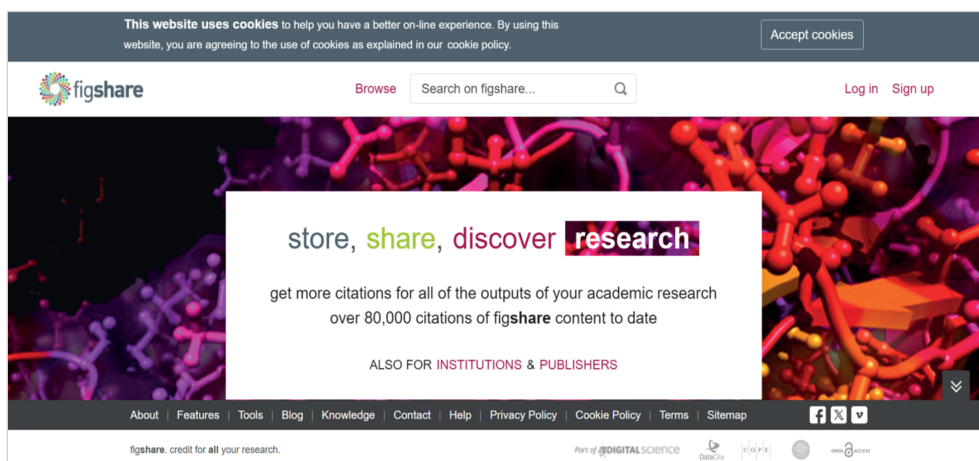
**This website uses cookies** to help you have a better on-line experience. By using this website, you are agreeing to the use of cookies as explained in our cookie policy.

Accept cookies

figshare

Browse

Search on figshare...

Log in Sign up

store, share, discover research

get more citations for all of the outputs of your academic research over 80,000 citations of figshare content to date

ALSO FOR INSTITUTIONS & PUBLISHERS

About | Features | Tools | Blog | Knowledge | Contact | Help | Privacy Policy | Cookie Policy | Terms | Sitemap

figshare. credit for all your research.

Part of DIGITAL SCIENCE

DataCite

COPE

OPEN ACCESS